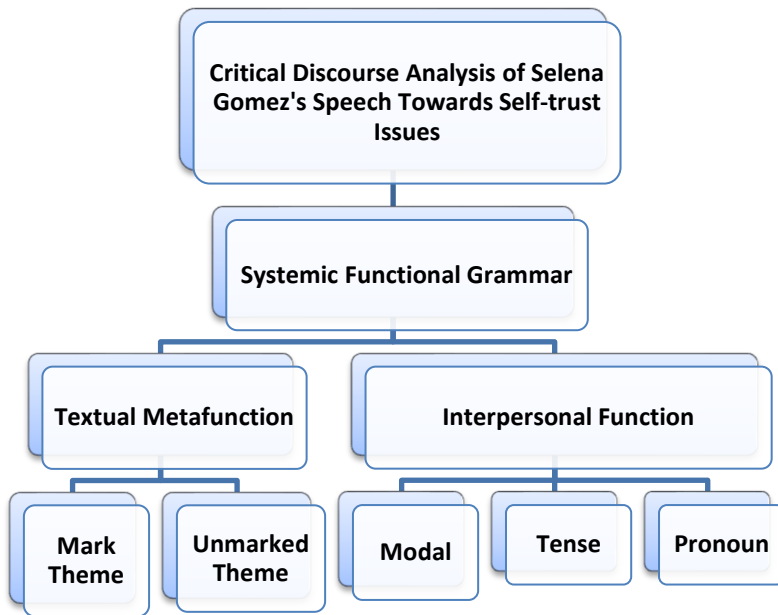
Critical Discourse Analysis of Selena Gomez's Speech Towards Self-trust Issues

Systemic Functional Grammar

Textual Metafunction

Interpersonal Function

Mark Theme

Unmarked Theme

Modal

Tense

Pronoun